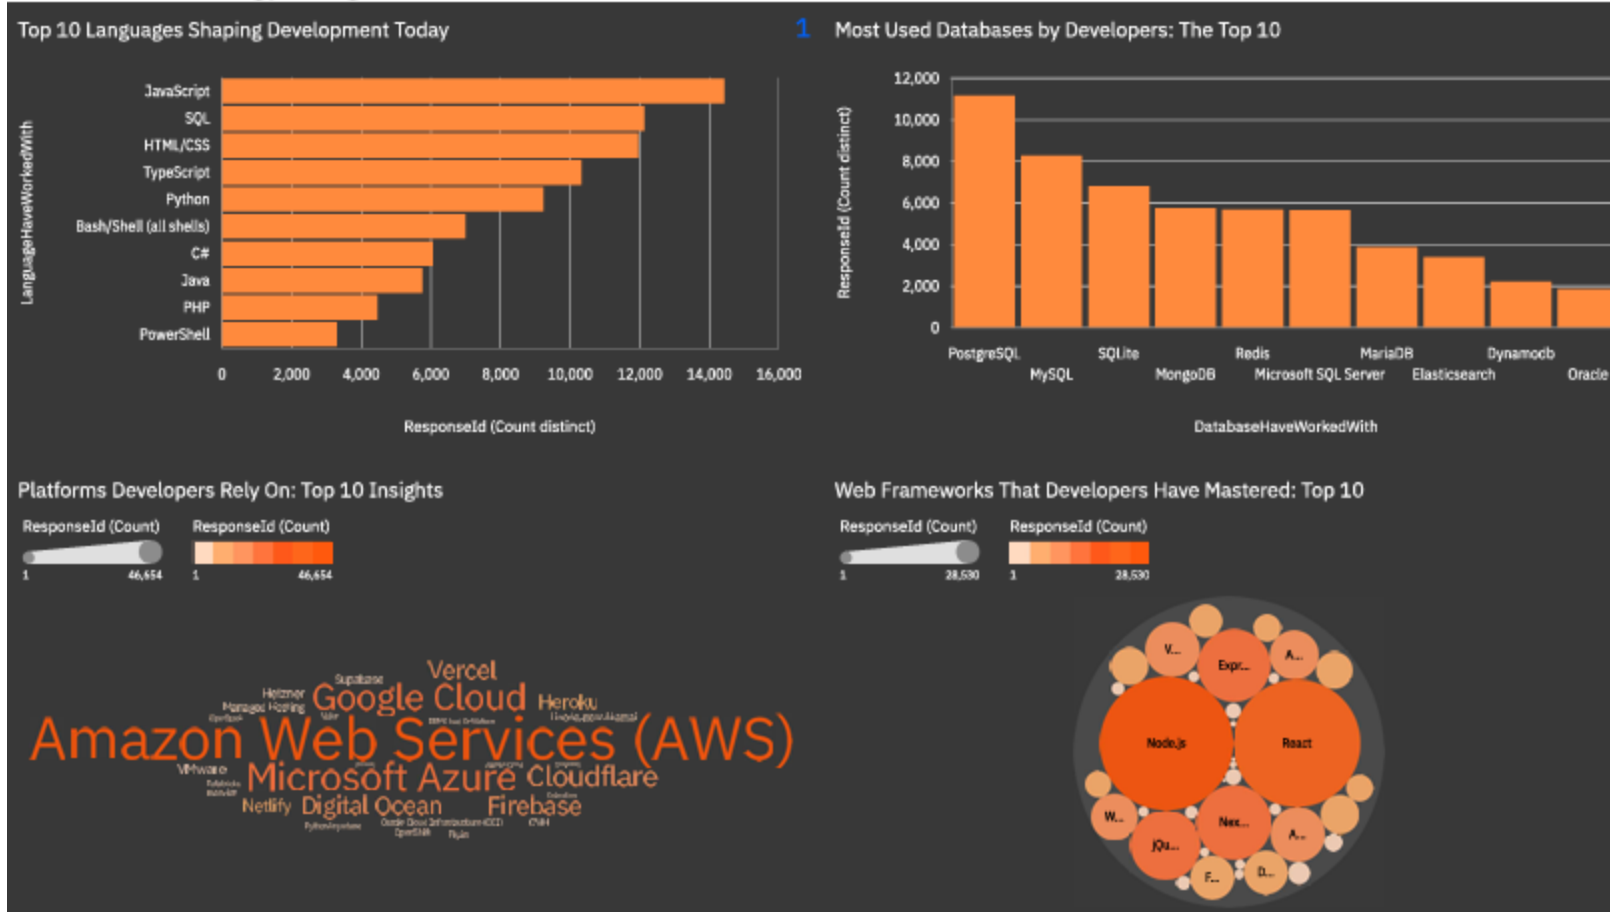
Top 10 Languages Shaping Development Today

LanguageHaveWorkedWith

JavaScript
SQL
HTML/CSS
TypeScript
Python
Bash/Shell (all shells)
C#
Java
PHP
PowerShell

0 2,000 4,000 6,000 8,000 10,000 12,000 14,000 16,000

ResponseId (Count distinct)

1 Most Used Databases by Developers: The Top 10

ResponseId (Count distinct)

12,000
10,000
8,000
6,000
4,000
2,000
0

PostgreSQL MySQL SQLite MongoDB Redis Microsoft SQL Server MariaDB Elasticsearch Dynamodb Oracle

DatabaseHaveWorkedWith

Platforms Developers Rely On: Top 10 Insights

ResponseId (Count) ResponseId (Count)
1 46,654 1 46,654

Supabase Vercel Hetzner Managed Hosting Google Cloud Heroku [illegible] Amazon Web Services (AWS) VMware Microsoft Azure Cloudflare Netlify Digital Ocean Firebase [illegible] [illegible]

Web Frameworks That Developers Have Mastered: Top 10

ResponseId (Count) ResponseId (Count)
1 28,530 1 28,530

V... Expr... A... Node.js React W... Nex... A... jQu... F... D...